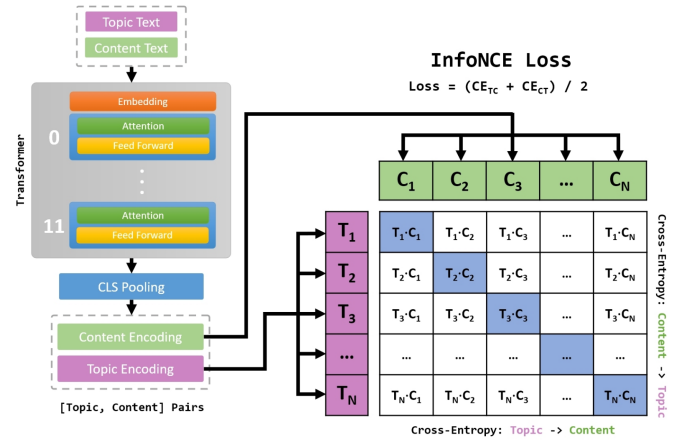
Topic Text

Content Text

Transformer

Embedding

0

Attention

Feed Forward

⋮

11

Attention

Feed Forward

CLS Pooling

Content Encoding

Topic Encoding

[Topic, Content] Pairs

InfoNCE Loss

Loss = $(CE_{TC} + CE_{CT}) / 2$

| | $C_1$ | $C_2$ | $C_3$ | ... | $C_N$ |
|---|---|---|---|---|---|
| $T_1$ | $T_1 \cdot C_1$ | $T_1 \cdot C_2$ | $T_1 \cdot C_3$ | ... | $T_1 \cdot C_N$ |
| $T_2$ | $T_2 \cdot C_1$ | $T_2 \cdot C_2$ | $T_2 \cdot C_3$ | ... | $T_2 \cdot C_N$ |
| $T_3$ | $T_3 \cdot C_1$ | $T_3 \cdot C_2$ | $T_3 \cdot C_3$ | ... | $T_3 \cdot C_N$ |
| ... | ... | ... | ... | | ... |
| $T_N$ | $T_N \cdot C_1$ | $T_N \cdot C_2$ | $T_N \cdot C_3$ | ... | $T_N \cdot C_N$ |

Cross-Entropy: Content -> Topic

Cross-Entropy: Topic -> Content